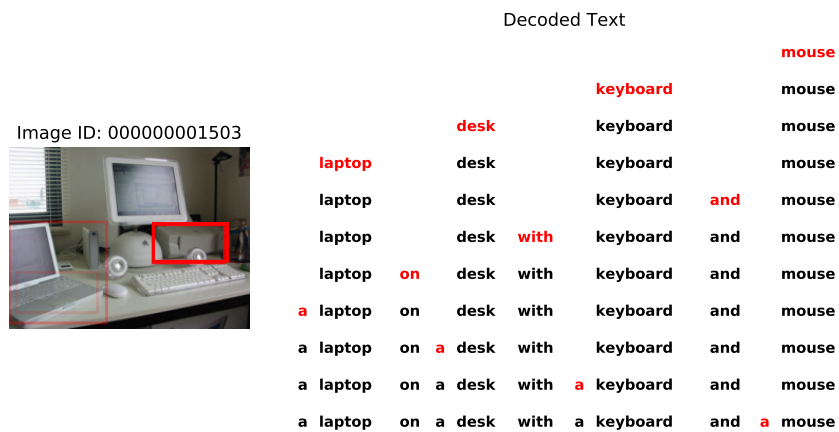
Image ID: 000000001503

Decoded Text

mouse

keyboard mouse

desk keyboard mouse

laptop desk keyboard mouse

laptop desk keyboard and mouse

laptop desk with keyboard and mouse

laptop on desk with keyboard and mouse

a laptop on desk with keyboard and mouse

a laptop on a desk with keyboard and mouse

a laptop on a desk with a keyboard and mouse

a laptop on a desk with a keyboard and a mouse